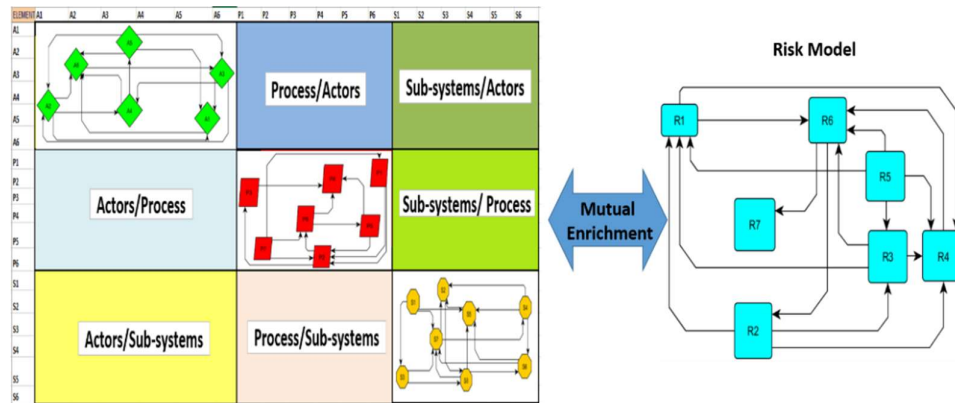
| ELEMENT | A1 | A2 | A3 | A4 | A5 | A6 | P1 | P2 | P3 | P4 | P5 | P6 | S1 | S2 | S3 | S4 | S5 | S6 |
|---|---|---|---|---|---|---|---|---|---|---|---|---|---|---|---|---|---|---|
| A1 | | | | | | | | | | | | | | | | | | |
| A2 | | | | | | | | | | | | | | | | | | |
| A3 | | | | | | | | | | | | | | | | | | |
| A4 | | | | | | | | | | | | | | | | | | |
| A5 | | | | | | | | | | | | | | | | | | |
| A6 | | | | | | | | | | | | | | | | | | |
| P1 | | | | | | | | | | | | | | | | | | |
| P2 | | | | | | | | | | | | | | | | | | |
| P3 | | | | | | | | | | | | | | | | | | |
| P4 | | | | | | | | | | | | | | | | | | |
| P5 | | | | | | | | | | | | | | | | | | |
| P6 | | | | | | | | | | | | | | | | | | |
| S1 | | | | | | | | | | | | | | | | | | |
| S2 | | | | | | | | | | | | | | | | | | |
| S3 | | | | | | | | | | | | | | | | | | |
| S4 | | | | | | | | | | | | | | | | | | |
| S5 | | | | | | | | | | | | | | | | | | |
| S6 | | | | | | | | | | | | | | | | | | |

Process/Actors

Sub-systems/Actors

Actors/Process

Sub-systems/ Process

Actors/Sub-systems

Process/Sub-systems

Mutual Enrichment

Risk Model

R1

R6

R5

R7

R3

R4

R2